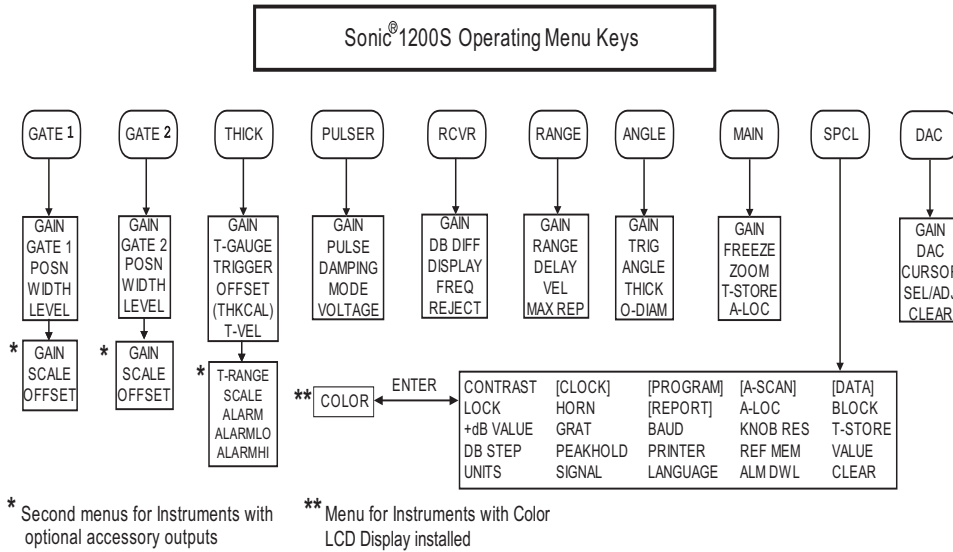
Sonic® 1200S Operating Menu Keys

GATE 1

GAIN
GATE 1
POSN
WIDTH
LEVEL

*
GAIN
SCALE
OFFSET

GATE 2

GAIN
GATE 2
POSN
WIDTH
LEVEL

*
GAIN
SCALE
OFFSET

THICK

GAIN
T-GAUGE
TRIGGER
OFFSET
(THKCAL)
T-VEL

*
T-RANGE
SCALE
ALARM
ALARMLO
ALARMHI

PULSER

GAIN
PULSE
DAMPING
MODE
VOLTAGE

RCVR

GAIN
DB DIFF
DISPLAY
FREQ
REJECT

RANGE

GAIN
RANGE
DELAY
VEL
MAX REP

ANGLE

GAIN
TRIG
ANGLE
THICK
O-DIAM

MAIN

GAIN
FREEZE
ZOOM
T-STORE
A-LOC

SPCL

DAC

GAIN
DAC
CURSOR
SEL/ADJ
CLEAR

** COLOR

ENTER

| CONTRAST | [CLOCK] | [PROGRAM] | [A-SCAN] | [DATA] |
|---|---|---|---|---|
| LOCK | HORN | [REPORT] | A-LOC | BLOCK |
| +dB VALUE | GRAT | BAUD | KNOB RES | T-STORE |
| DB STEP | PEAKHOLD | PRINTER | REF MEM | VALUE |
| UNITS | SIGNAL | LANGUAGE | ALM DWL | CLEAR |

* Second menus for Instruments with optional accessory outputs

** Menu for Instruments with Color LCD Display installed